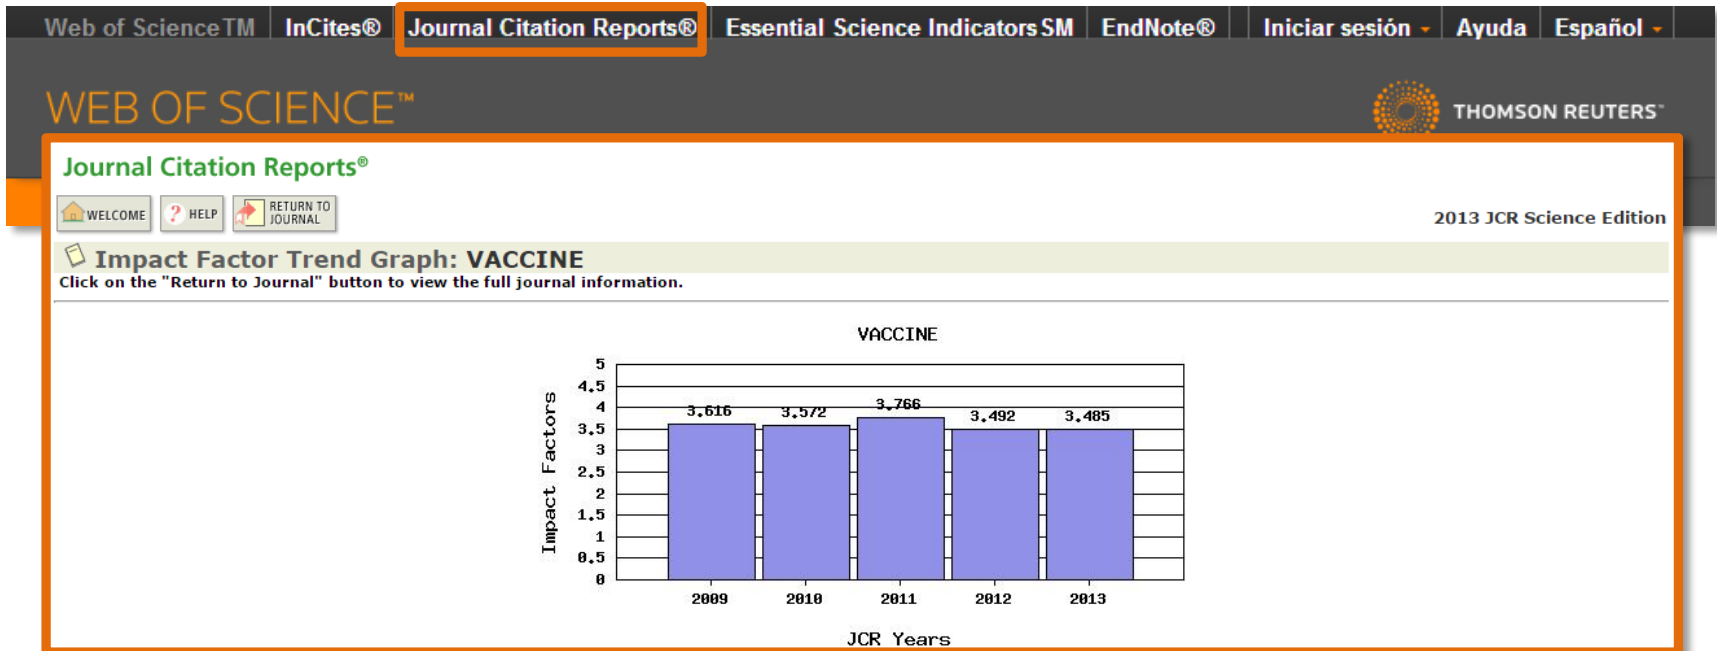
Web of Science TM | InCites® | Journal Citation Reports® | Essential Science Indicators SM | EndNote® | Iniciar sesión | Ayuda | Español

WEB OF SCIENCE™

THOMSON REUTERS™

Journal Citation Reports®

WELCOME | HELP | RETURN TO JOURNAL

2013 JCR Science Edition

Impact Factor Trend Graph: VACCINE

Click on the "Return to Journal" button to view the full journal information.

VACCINE

Impact Factors

5
4.5
4
3.5
3
2.5
2
1.5
1
0.5
0

3.616
3.572
3.766
3.492
3.485

2009
2010
2011
2012
2013

JCR Years